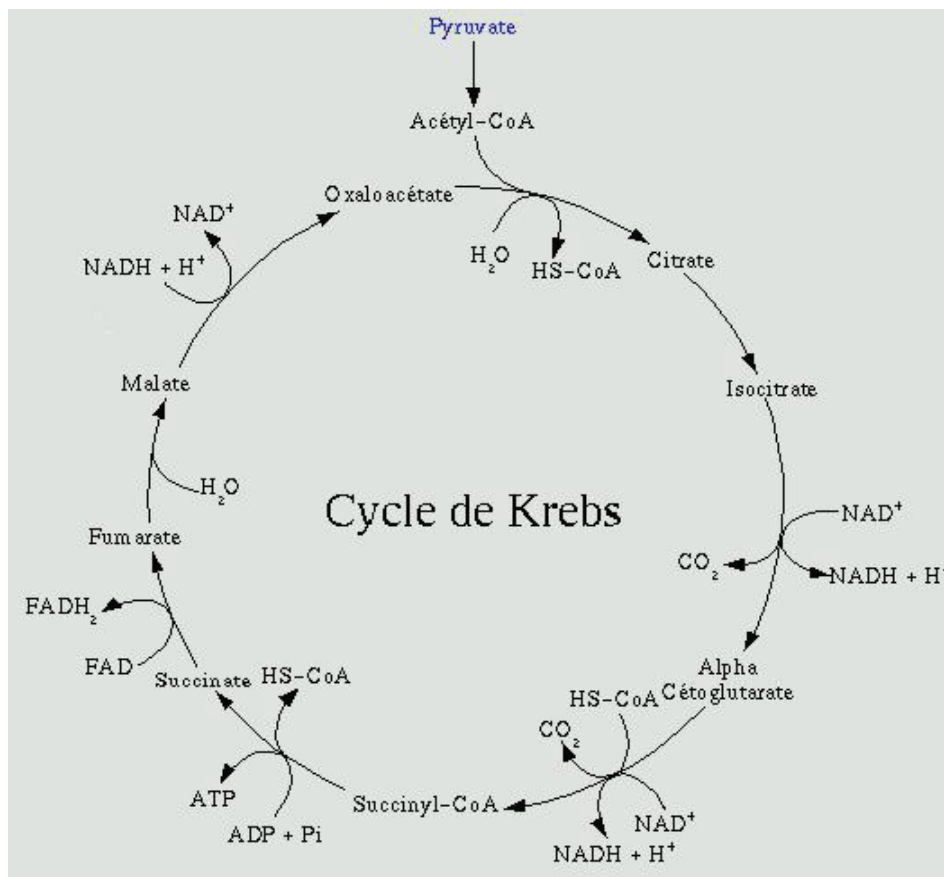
Pyruvate

Acétyl-CoA

Oxaloacétate

$NAD^+$

$NADH + H^+$

$H_2O$

HS-CoA

Citrate

Isocitrate

Malate

$H_2O$

Cycle de Krebs

$NAD^+$

$CO_2$

$NADH + H^+$

Fumarate

$FADH_2$

FAD

Succinate

HS-CoA

Alpha Cétoglutarate

HS-CoA

$CO_2$

ATP

ADP + Pi

Succinyl-CoA

$NAD^+$

$NADH + H^+$